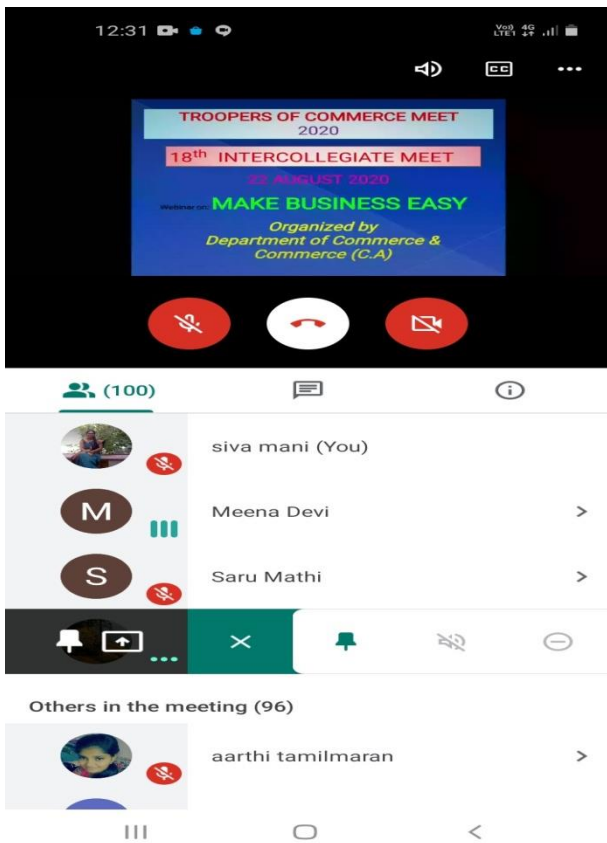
12:31

Vo) 4G LTE1

CC

TROOPERS OF COMMERCE MEET 2020

18$^{th}$ INTERCOLLEGIATE MEET

22 AUGUST 2020

Webinar on: MAKE BUSINESS EASY

Organized by Department of Commerce & Commerce (C.A)

(100)

siva mani (You)

M

Meena Devi

S

Saru Mathi

Others in the meeting (96)

aarthi tamilmaran